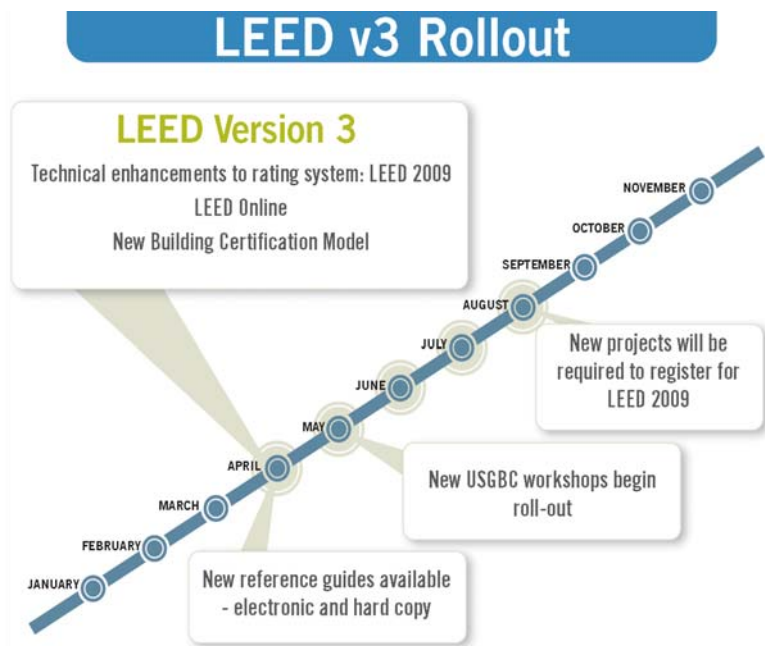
LEED v3 Rollout

LEED Version 3

Technical enhancements to rating system: LEED 2009

LEED Online

New Building Certification Model

NOVEMBER

OCTOBER

SEPTEMBER

AUGUST

JULY

JUNE

MAY

APRIL

MARCH

FEBRUARY

JANUARY

New projects will be required to register for LEED 2009

New USGBC workshops begin roll-out

New reference guides available - electronic and hard copy